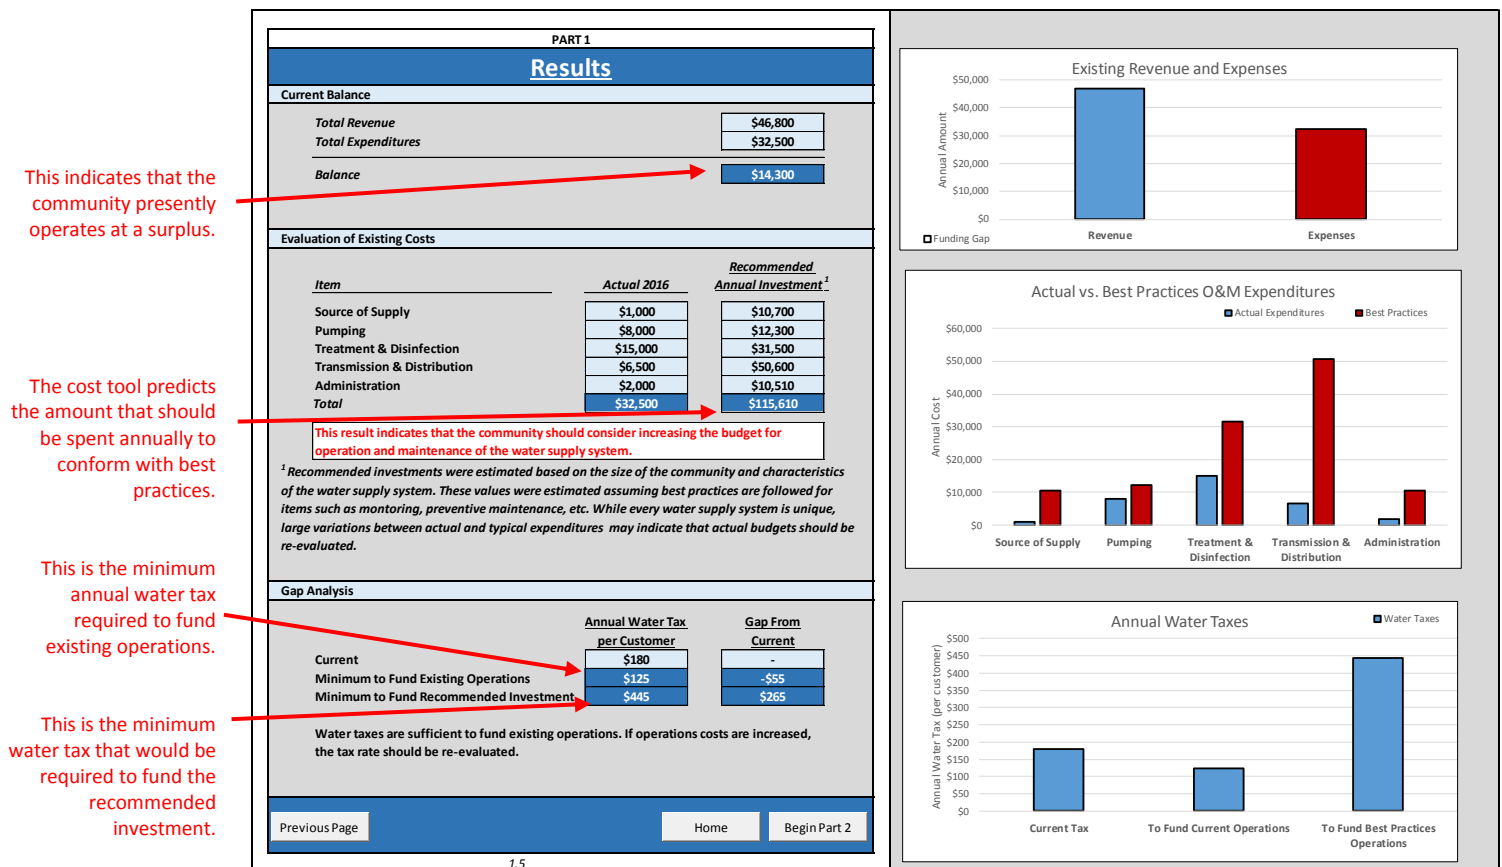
This indicates that the community presently operates at a surplus.

The cost tool predicts the amount that should be spent annually to conform with best practices.

This is the minimum annual water tax required to fund existing operations.

This is the minimum water tax that would be required to fund the recommended investment.

PART 1

Results

Current Balance

| | |
|---|---|
| Total Revenue | $46,800 |
| Total Expenditures | $32,500 |
| Balance | $14,300 |

Evaluation of Existing Costs

| Item | Actual 2016 | Recommended Annual Investment $^1$ |
|---|---|---|
| Source of Supply | $1,000 | $10,700 |
| Pumping | $8,000 | $12,300 |
| Treatment & Disinfection | $15,000 | $31,500 |
| Transmission & Distribution | $6,500 | $50,600 |
| Administration | $2,000 | $10,510 |
| Total | $32,500 | $115,610 |

This result indicates that the community should consider increasing the budget for operation and maintenance of the water supply system.

$^1$ Recommended investments were estimated based on the size of the community and characteristics of the water supply system. These values were estimated assuming best practices are followed for items such as montoring, preventive maintenance, etc. While every water supply system is unique, large variations between actual and typical expenditures may indicate that actual budgets should be re-evaluated.

Gap Analysis

| | Annual Water Tax per Customer | Gap From Current |
|---|---|---|
| Current | $180 | - |
| Minimum to Fund Existing Operations | $125 | -$55 |
| Minimum to Fund Recommended Investment | $445 | $265 |

Water taxes are sufficient to fund existing operations. If operations costs are increased, the tax rate should be re-evaluated.

Previous Page | Home | Begin Part 2

15

Existing Revenue and Expenses
Annual Amount
$50,000 $40,000 $30,000 $20,000 $10,000 $0
Funding Gap
Revenue Expenses

Actual vs. Best Practices O&M Expenditures
Actual Expenditures Best Practices
Annual Cost
$60,000 $50,000 $40,000 $30,000 $20,000 $10,000 $0
Source of Supply Pumping Treatment & Disinfection Transmission & Distribution Administration

Annual Water Taxes
Water Taxes
Annual Water Tax (per customer)
$500 $450 $400 $350 $300 $250 $200 $150 $100 $50 $0
Current Tax To Fund Current Operations To Fund Best Practices Operations